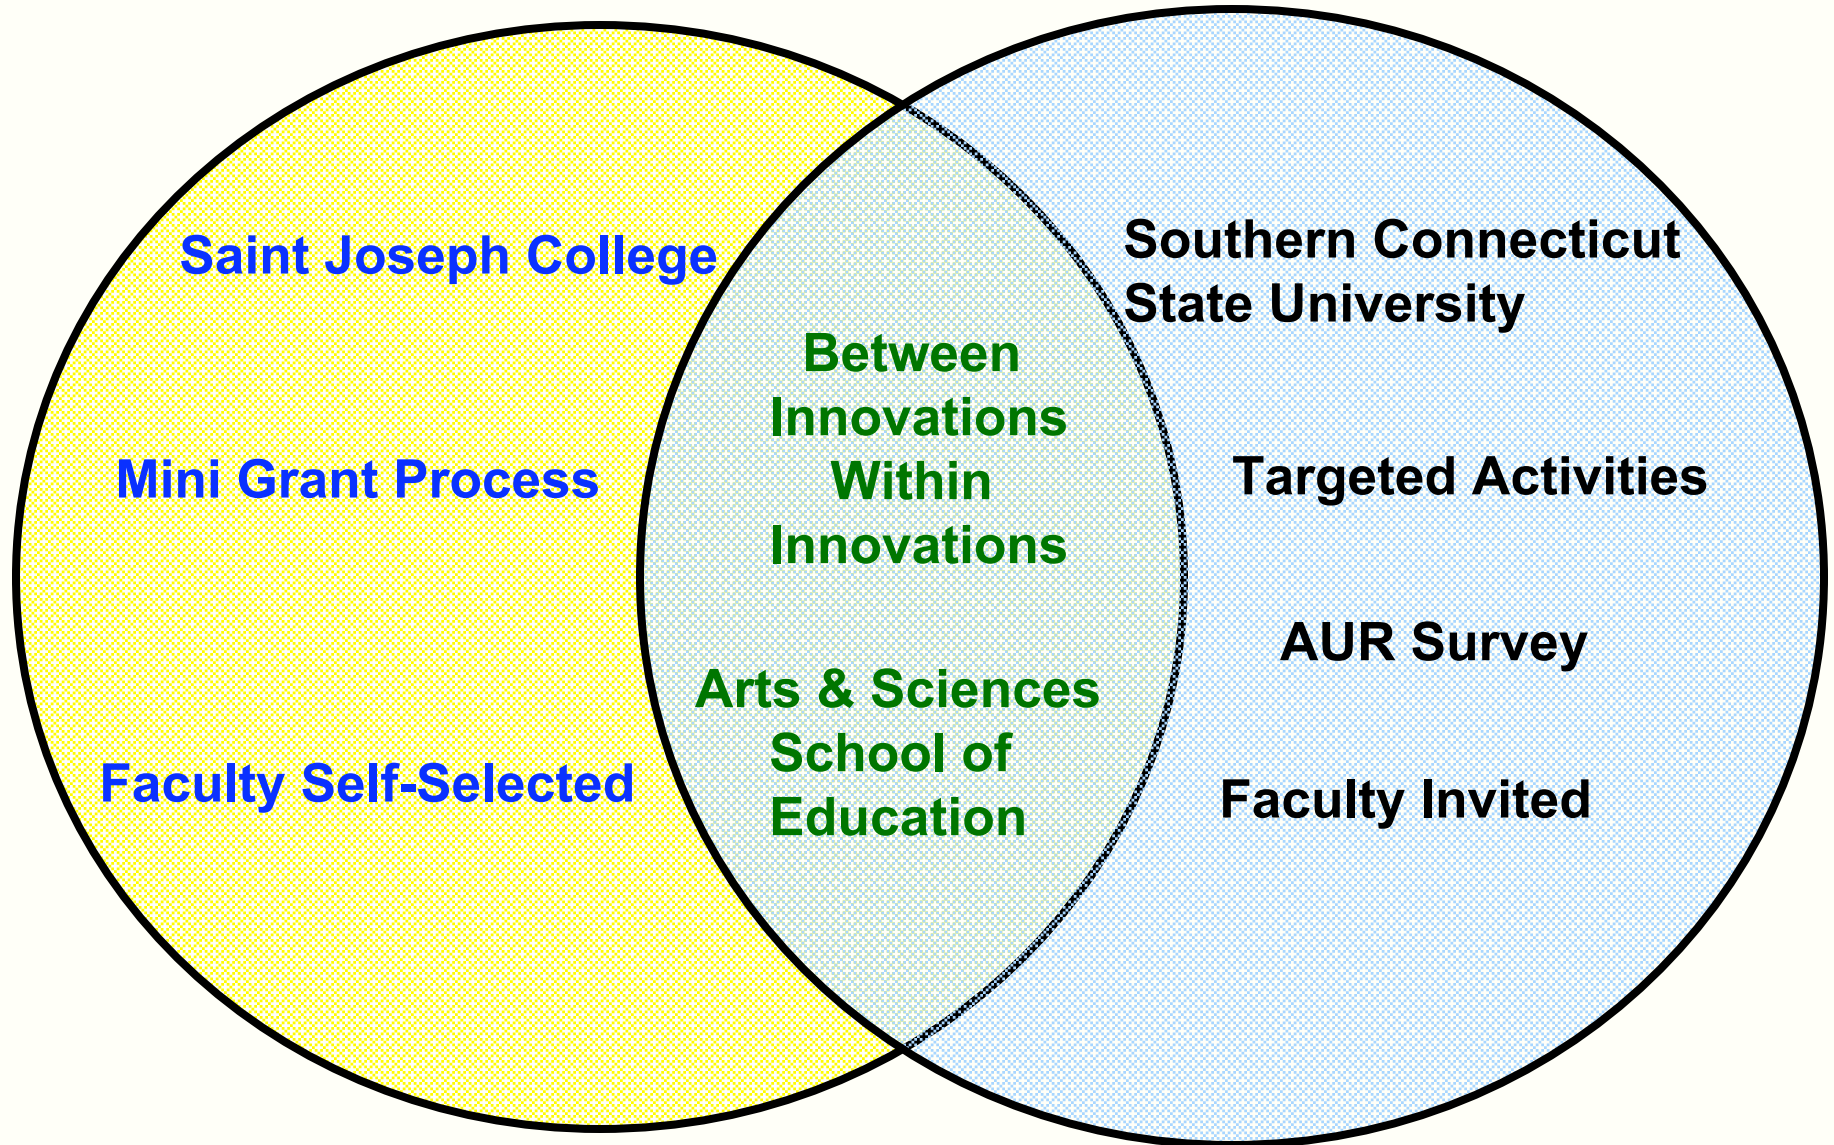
Saint Joseph College

Mini Grant Process

Faculty Self-Selected

Between Innovations Within Innovations

Arts & Sciences School of Education

Southern Connecticut State University

Targeted Activities

AUR Survey

Faculty Invited